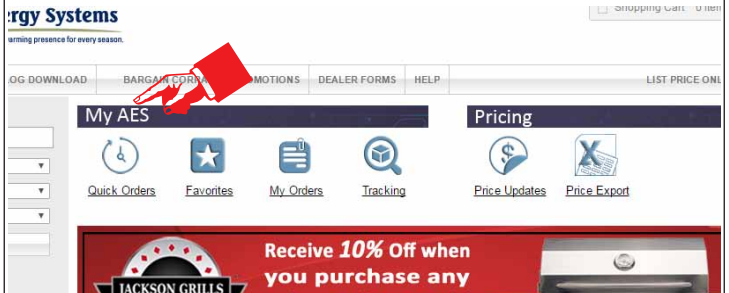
ergy Systems
arming presence for every season.

Shopping Cart 0 iten

LOG DOWNLOAD BARGAIN CORRA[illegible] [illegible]MOTIONS DEALER FORMS HELP LIST PRICE ONL

My AES
Quick Orders
Favorites
My Orders
Tracking

Pricing
Price Updates
Price Export

JACKSON GRILLS
Receive 10% Off when you purchase any